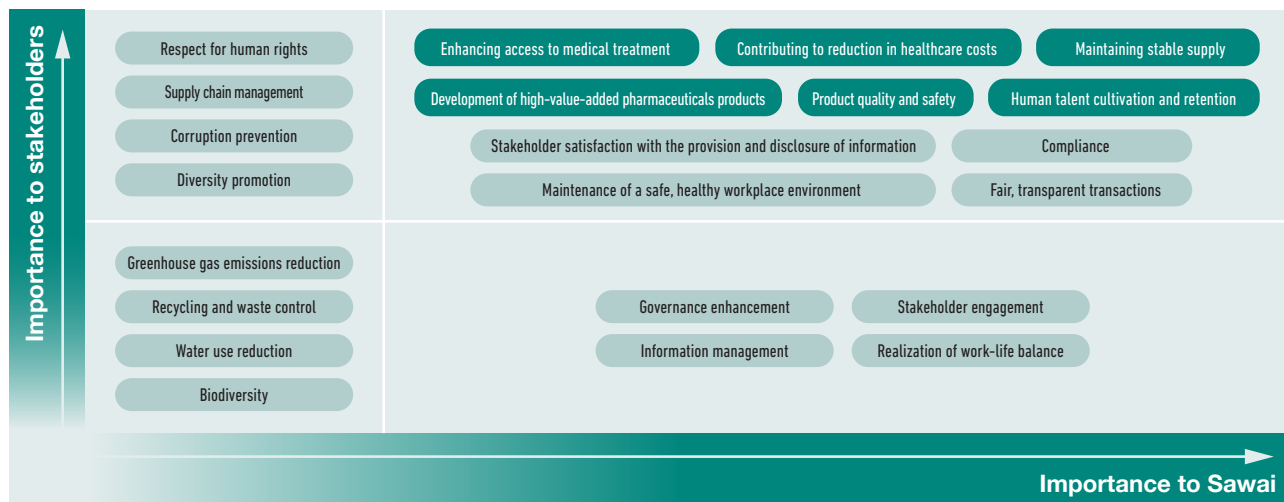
Importance to stakeholders

Respect for human rights
Supply chain management
Corruption prevention
Diversity promotion

Enhancing access to medical treatment
Contributing to reduction in healthcare costs
Maintaining stable supply
Development of high-value-added pharmaceuticals products
Product quality and safety
Human talent cultivation and retention
Stakeholder satisfaction with the provision and disclosure of information
Compliance
Maintenance of a safe, healthy workplace environment
Fair, transparent transactions

Greenhouse gas emissions reduction
Recycling and waste control
Water use reduction
Biodiversity

Governance enhancement
Stakeholder engagement
Information management
Realization of work-life balance

Importance to Sawai